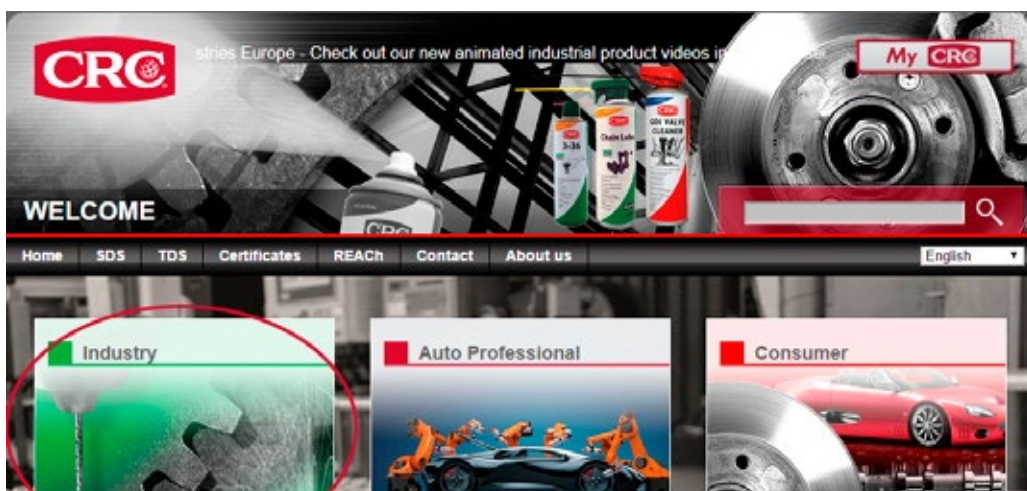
CRC

stries Europe - Check out our new animated industrial product videos in

My CRC

3-36

Chain Lube

GDI VALVE CLEANER

CRC

WELCOME

Home SDS TDS Certificates REACh Contact About us

English

Industry

Auto Professional

Consumer